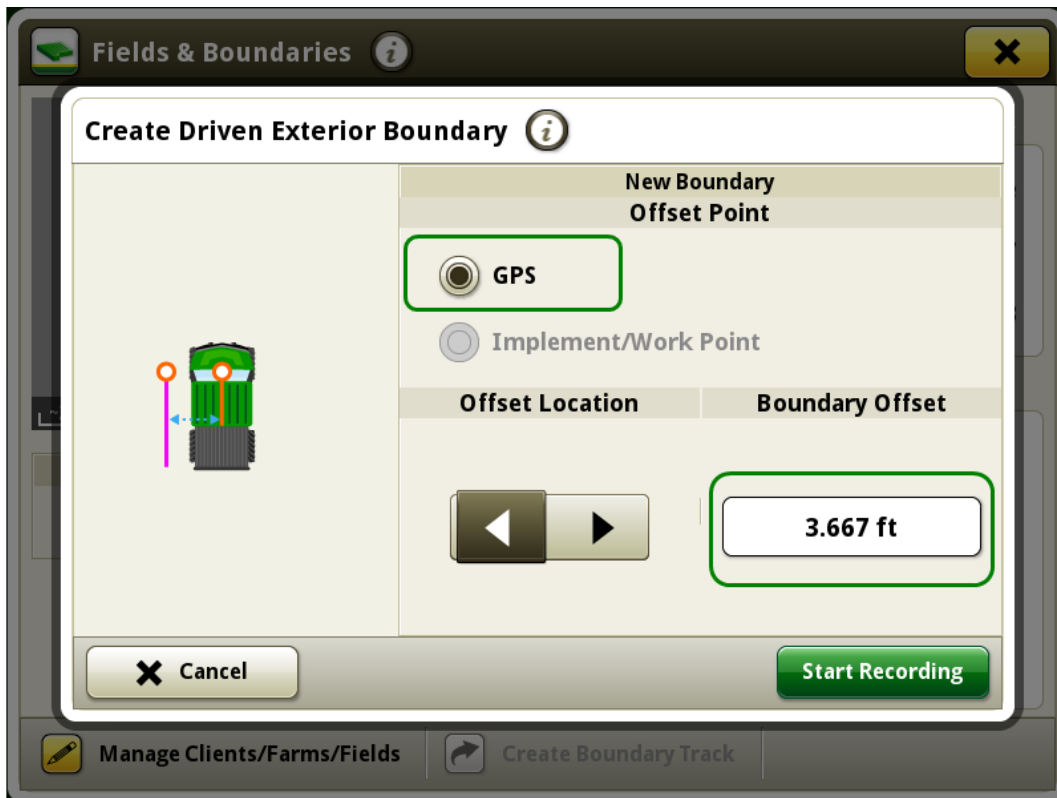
Fields & Boundaries

Create Driven Exterior Boundary

New Boundary

Offset Point

GPS

Implement/Work Point

Offset Location

Boundary Offset

3.667 ft

Cancel

Start Recording

Manage Clients/Farms/Fields

Create Boundary Track